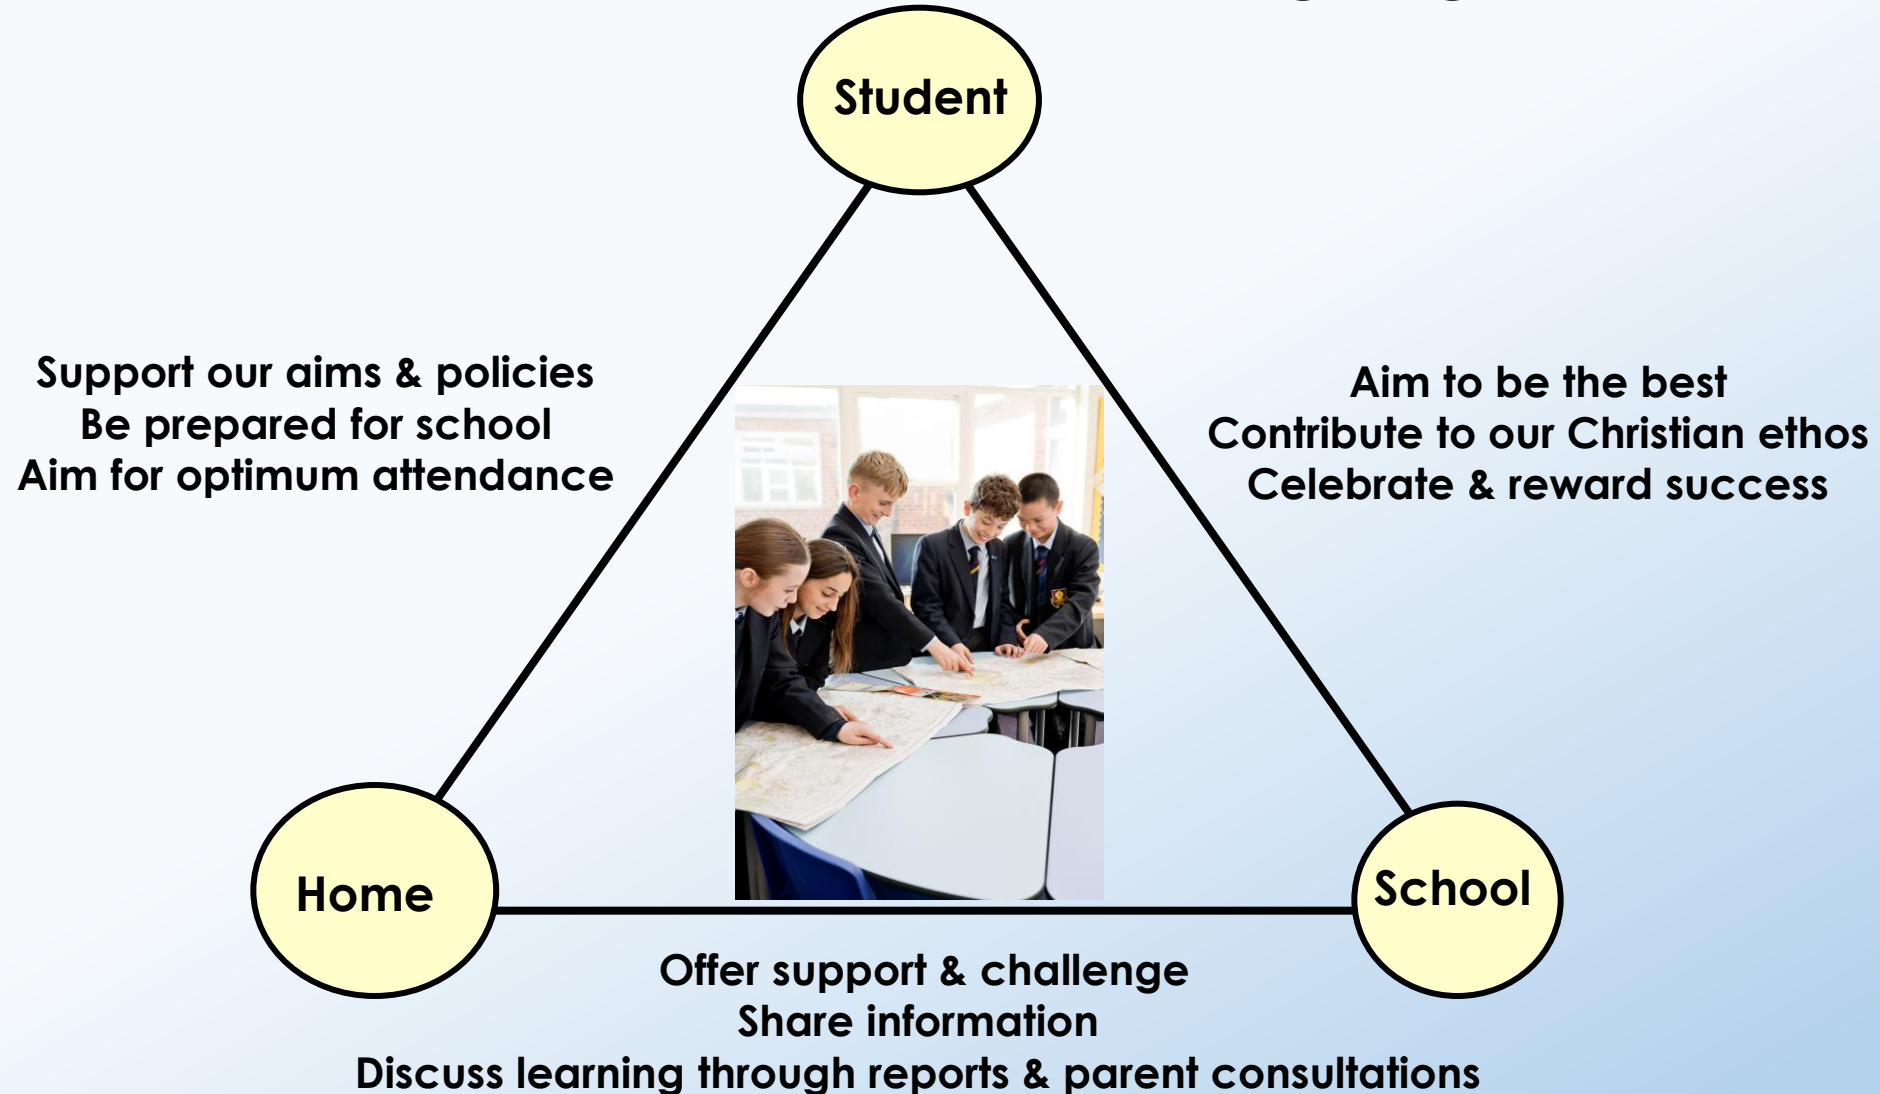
Student

Support our aims & policies
Be prepared for school
Aim for optimum attendance

Aim to be the best
Contribute to our Christian ethos
Celebrate & reward success

Home

School

Offer support & challenge
Share information
Discuss learning through reports & parent consultations